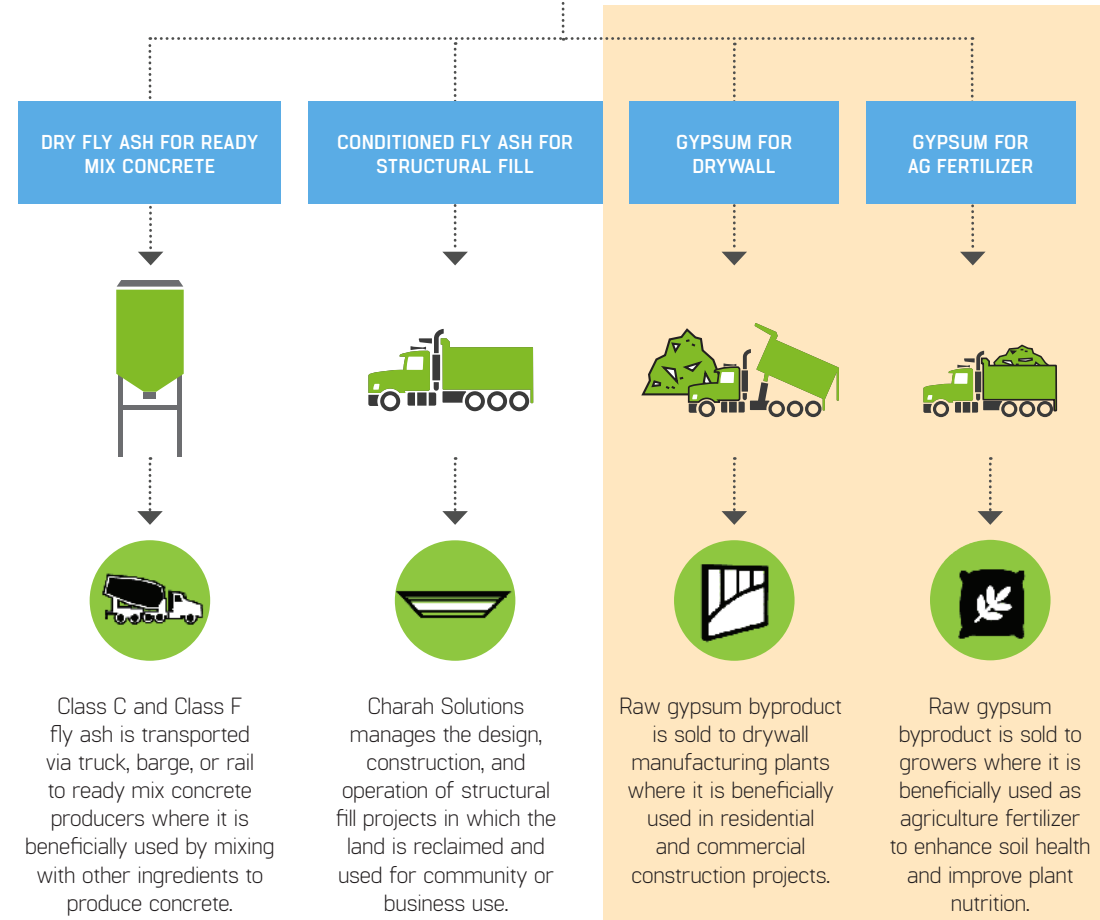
DRY FLY ASH FOR READY MIX CONCRETE

Class C and Class F fly ash is transported via truck, barge, or rail to ready mix concrete producers where it is beneficially used by mixing with other ingredients to produce concrete.

CONDITIONED FLY ASH FOR STRUCTURAL FILL

Charah Solutions manages the design, construction, and operation of structural fill projects in which the land is reclaimed and used for community or business use.

GYPSUM FOR DRYWALL

Raw gypsum byproduct is sold to drywall manufacturing plants where it is beneficially used in residential and commercial construction projects.

GYPSUM FOR AG FERTILIZER

Raw gypsum byproduct is sold to growers where it is beneficially used as agriculture fertilizer to enhance soil health and improve plant nutrition.